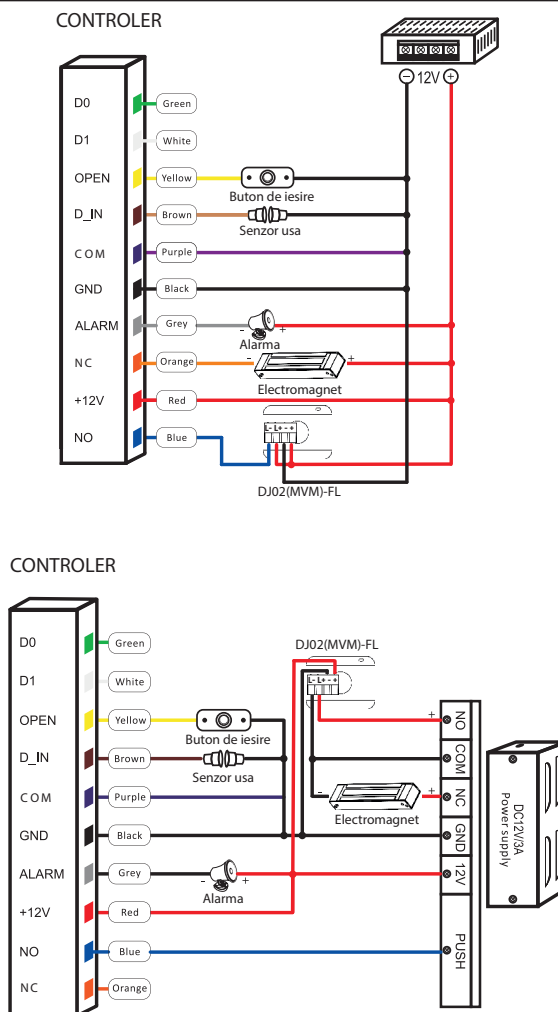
CONTROLER

⊖ 12V ⊕

D0 Green
D1 White
OPEN Yellow
D_IN Brown
COM Purple
GND Black
ALARM Grey
NC Orange
+12V Red
NO Blue

Buton de iesire
Senzor usa
Alarma
Electromagnet
L- L+ - +
DJ02(MVM)-FL

CONTROLER

D0 Green
D1 White
OPEN Yellow
D_IN Brown
COM Purple
GND Black
ALARM Grey
+12V Red
NO Blue
NC Orange

DJ02(MVM)-FL
L- L+ - +
Buton de iesire
Senzor usa
Electromagnet
Alarma

NO
COM
NC
GND
12V
PUSH

DC12V/3A
Power supply